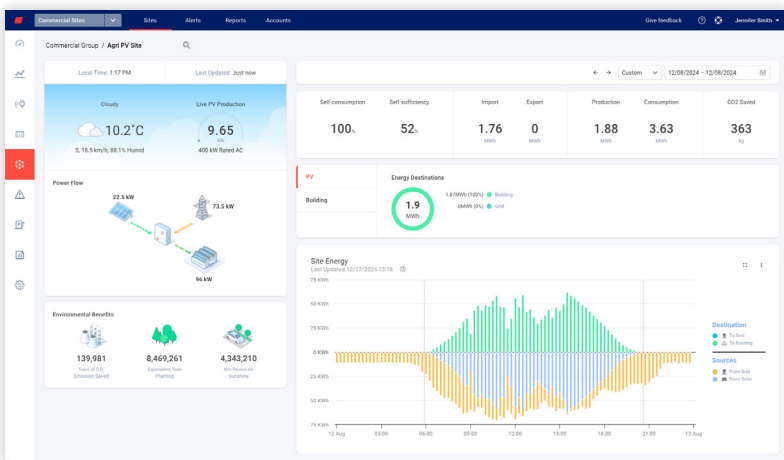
Commercial Sites

Sites Alerts Reports Accounts

Give feedback

Jennifer Smith

Commercial Group / Agri PV Site

Local Time: 1:17 PM

Last Updated: Just now

Cloudy

10.2°C

S, 18.5 km/h, 88.1% Humid

Live PV Production

9.65 kW

400 kW Rated AC

Power Flow

22.5 kW

73.5 kW

96 kW

Environmental Benefits

139,981
Tons of $CO_2$ Emission Saved

8,469,261
Equivalent Tree Planting

4,343,210
Km Driven on Sunshine

Custom

12/08/2024 – 12/08/2024

| Self-consumption | Self-sufficiency | Import | Export | Production | Consumption | CO2 Saved |
|---|---|---|---|---|---|---|
| 100% | 52% | 1.76 MWh | 0 MWh | 1.88 MWh | 3.63 MWh | 363 kg |

PV

Building

Energy Destinations

1.9 MWh

1.87MWh (100%) Building

0MWh (0%) Grid

Site Energy

Last Updated 12/17/2024 13:16

75 KWh
50 KWh
25 KWh
0 KWh
25 KWh
50 KWh
75 KWh

12 Aug 03:00 06:00 09:00 12:00 15:00 18:00 21:00 13 Aug

Destination
To Grid
To Building

Sources
From Grid
From Solar